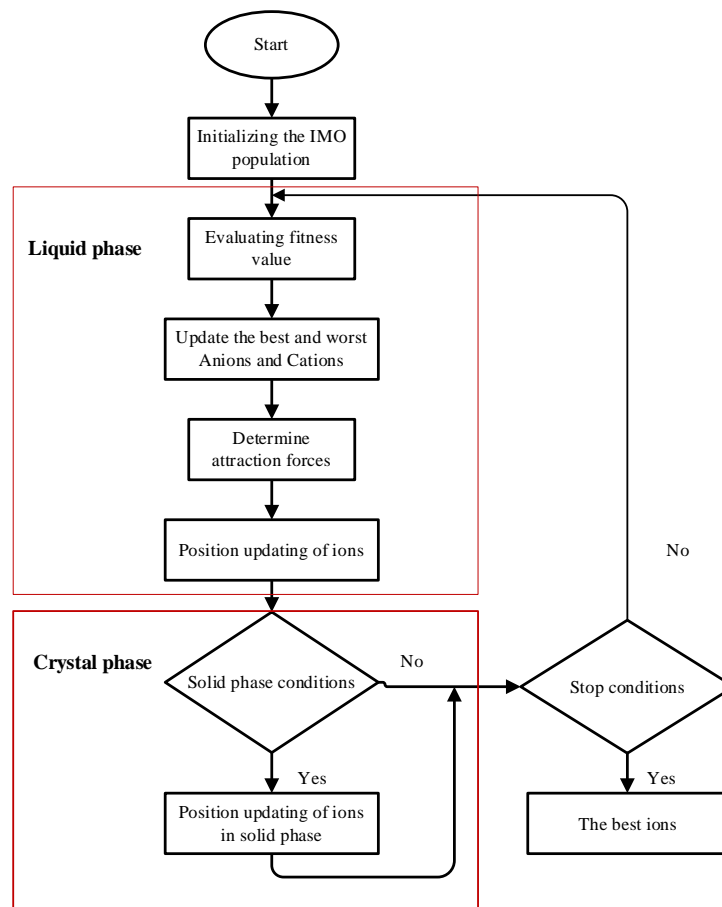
Start

Initializing the IMO population

Liquid phase

Evaluating fitness value

Update the best and worst Anions and Cations

Determine attraction forces

Position updating of ions

No

Crystal phase

Solid phase conditions

No

Stop conditions

Yes

Position updating of ions in solid phase

Yes

The best ions